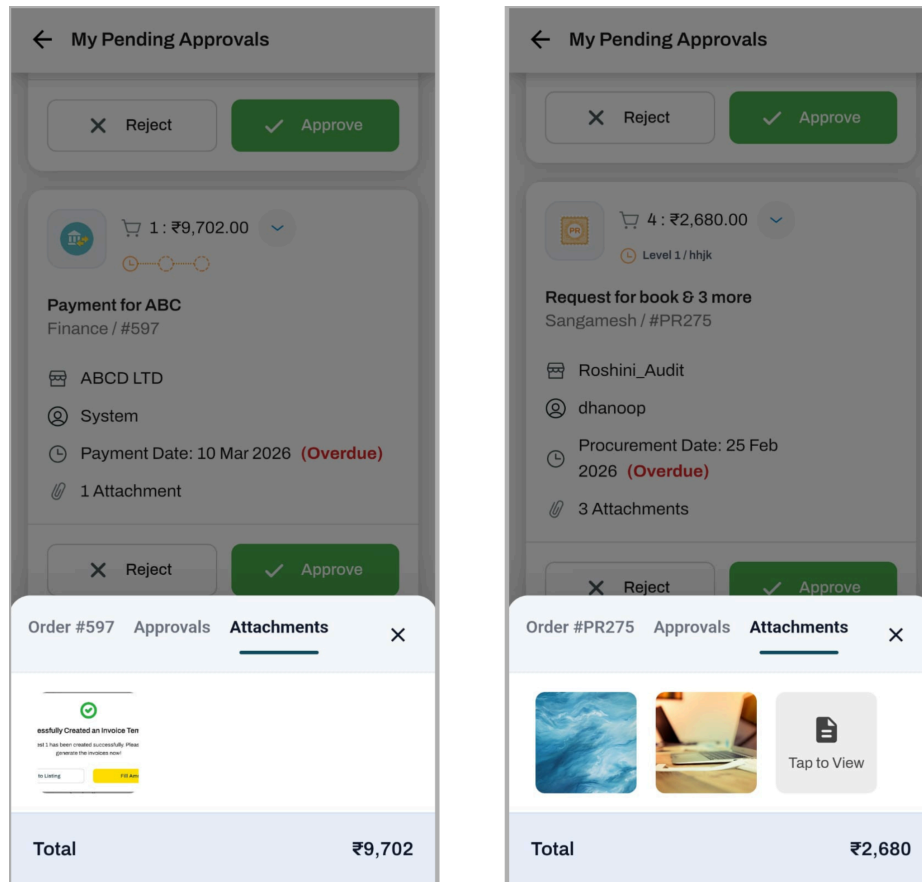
My Pending Approvals

Reject
Approve

1 : ₹9,702.00

Payment for ABC
Finance / #597

ABCD LTD

System

Payment Date: 10 Mar 2026 (Overdue)

1 Attachment

Reject
Approve

Order #597 Approvals Attachments

essfully Created an Invoice Ten
1 has been created successfully. Pleas generate the invoices now!
to Listing
Fill Am

Total ₹9,702

My Pending Approvals

Reject
Approve

4 : ₹2,680.00
Level 1 / hhjk

Request for book & 3 more
Sangamesh / #PR275

Roshini_Audit

dhanoop

Procurement Date: 25 Feb 2026 (Overdue)

3 Attachments

Reject
Approve

Order #PR275 Approvals Attachments

Tap to View

Total ₹2,680